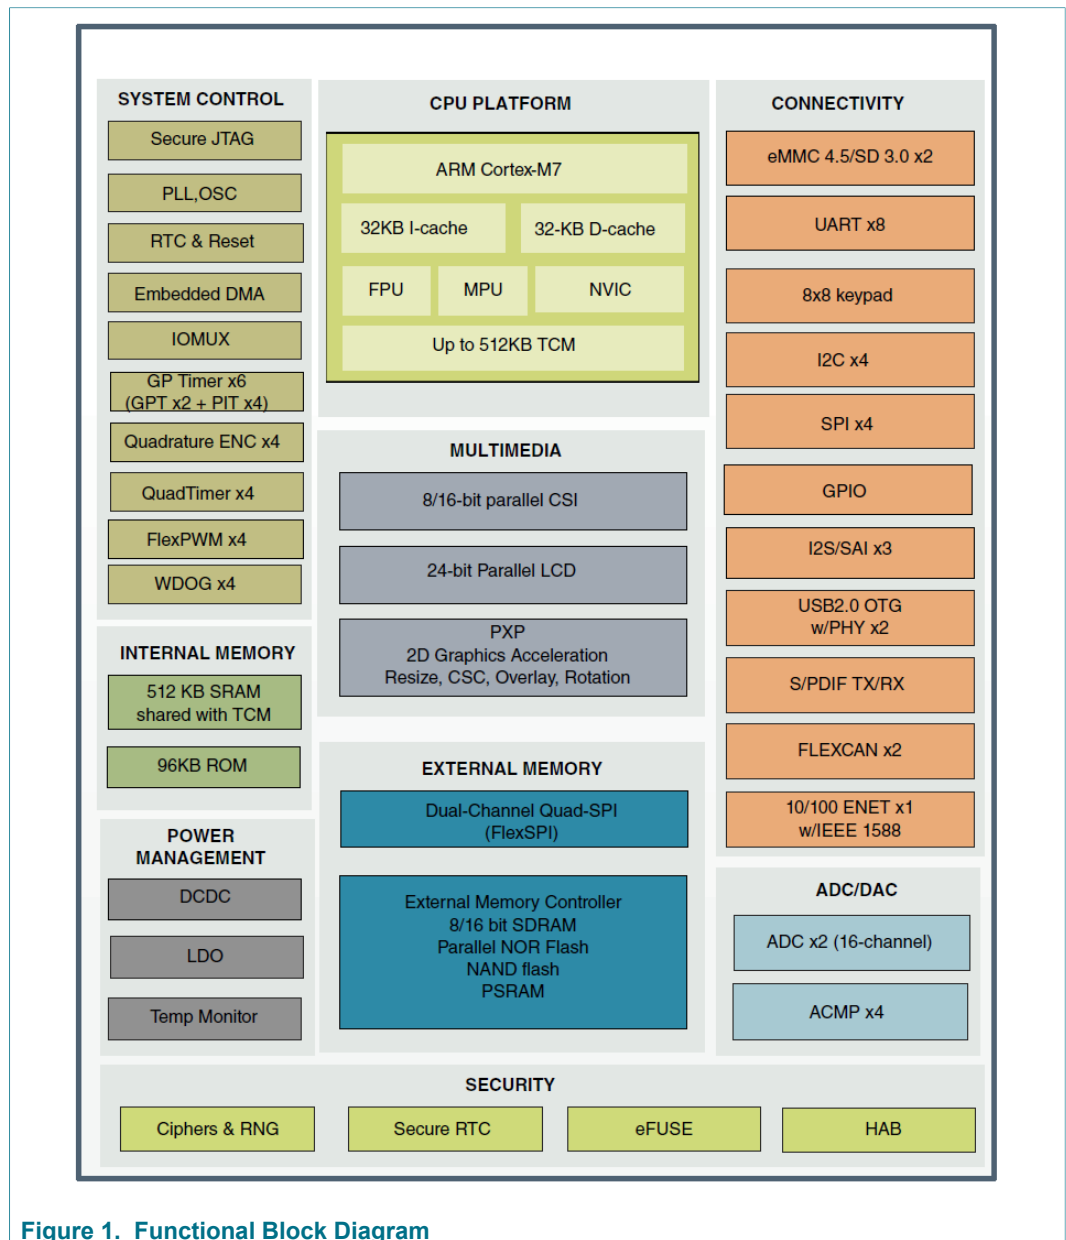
SYSTEM CONTROL

Secure JTAG

PLL,OSC

RTC & Reset

Embedded DMA

IOMUX

GP Timer x6
(GPT x2 + PIT x4)

Quadrature ENC x4

QuadTimer x4

FlexPWM x4

WDOG x4

INTERNAL MEMORY

512 KB SRAM
shared with TCM

96KB ROM

POWER
MANAGEMENT

DCDC

LDO

Temp Monitor

CPU PLATFORM

ARM Cortex-M7

32KB I-cache

32-KB D-cache

FPU

MPU

NVIC

Up to 512KB TCM

MULTIMEDIA

8/16-bit parallel CSI

24-bit Parallel LCD

PXP
2D Graphics Acceleration
Resize, CSC, Overlay, Rotation

EXTERNAL MEMORY

Dual-Channel Quad-SPI
(FlexSPI)

External Memory Controller
8/16 bit SDRAM
Parallel NOR Flash
NAND flash
PSRAM

CONNECTIVITY

eMMC 4.5/SD 3.0 x2

UART x8

8x8 keypad

I2C x4

SPI x4

GPIO

I2S/SAI x3

USB2.0 OTG
w/PHY x2

S/PDIF TX/RX

FLEXCAN x2

10/100 ENET x1
w/IEEE 1588

ADC/DAC

ADC x2 (16-channel)

ACMP x4

SECURITY

Ciphers & RNG

Secure RTC

eFUSE

HAB

Figure 1. Functional Block Diagram